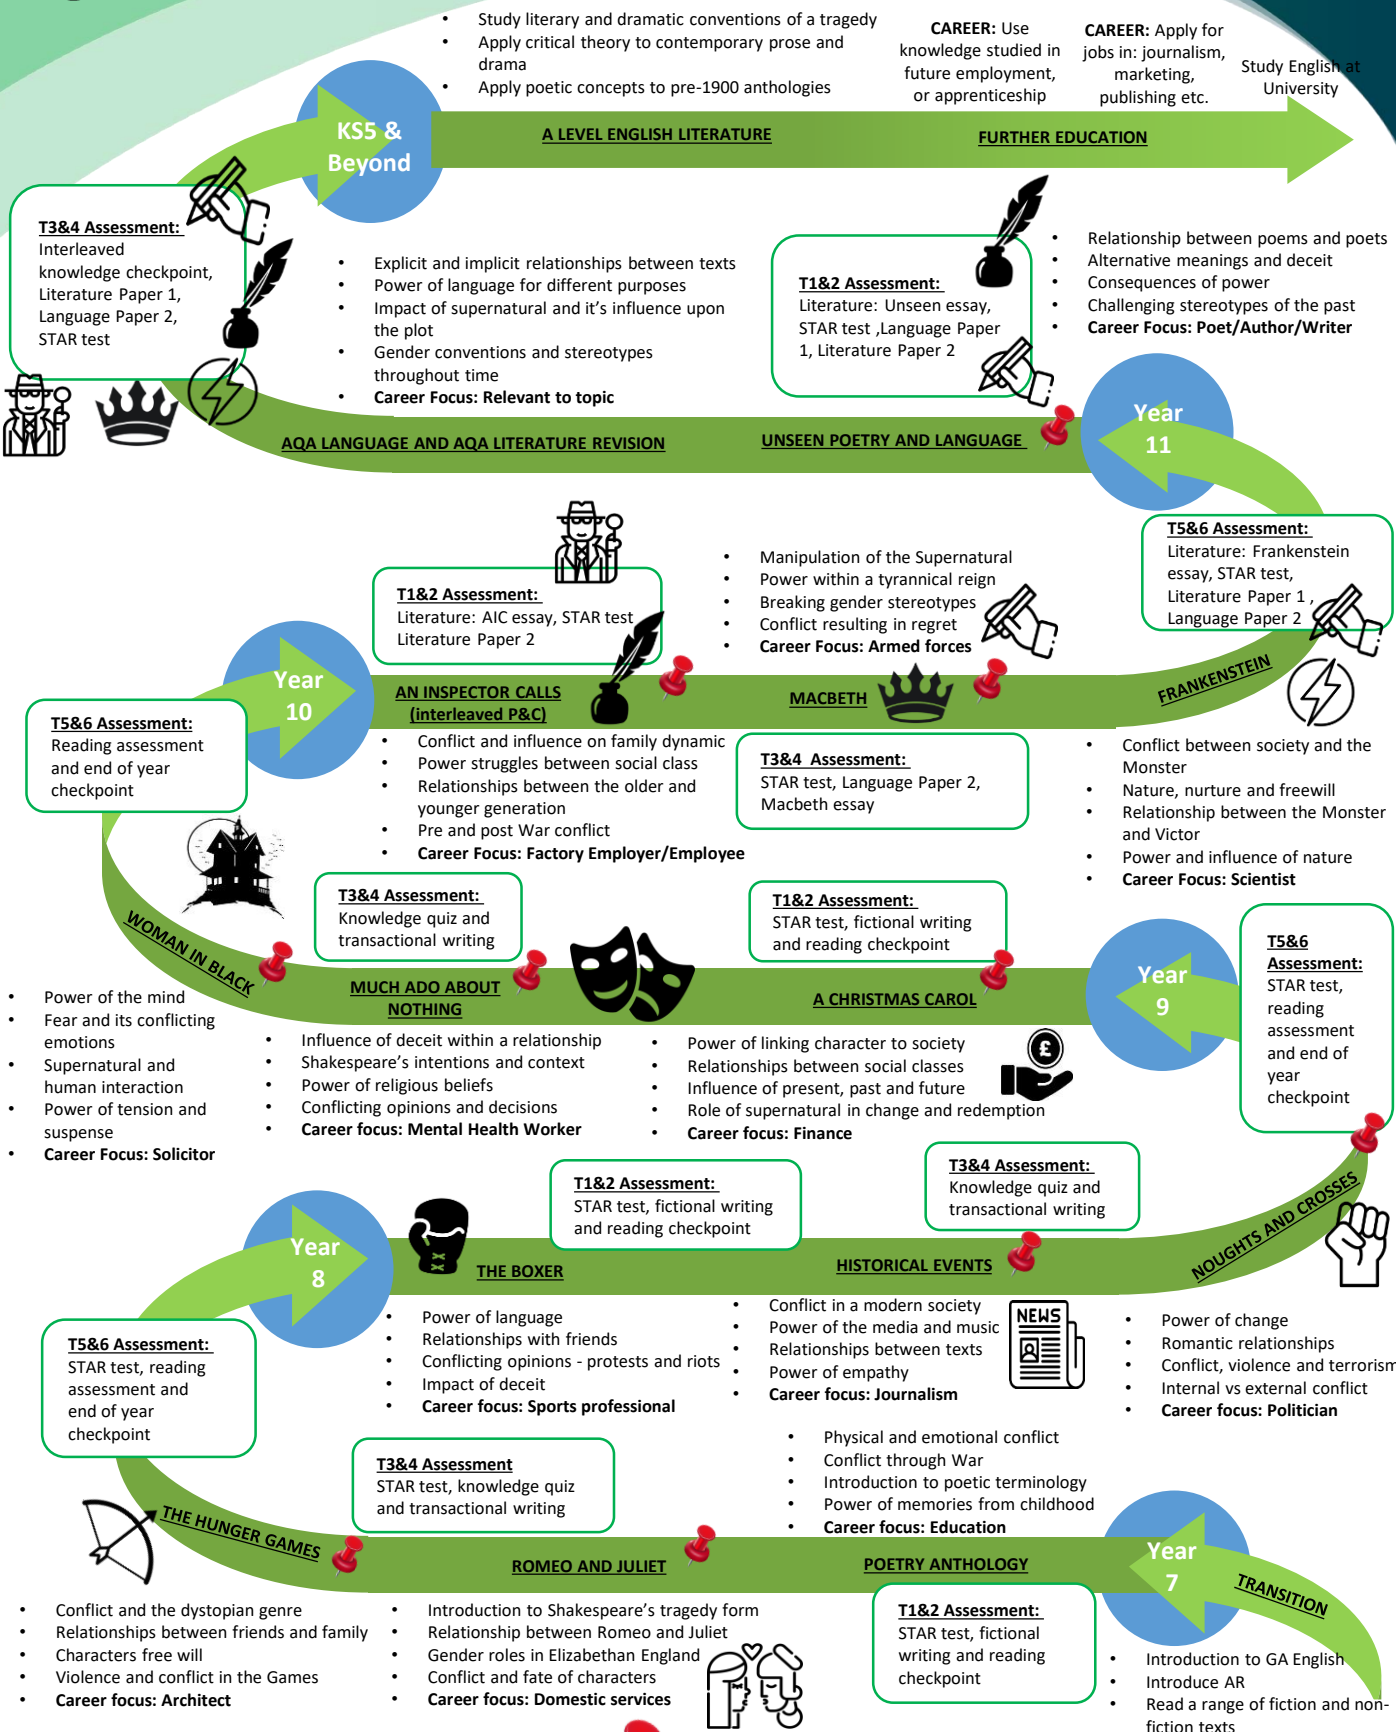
- Study literary and dramatic conventions of a tragedy
- Apply critical theory to contemporary prose and drama
- Apply poetic concepts to pre-1900 anthologies

**CAREER:** Use knowledge studied in future employment, or apprenticeship

**CAREER:** Apply for jobs in: journalism, marketing, publishing etc.

Study English at University

KS5 & Beyond

A LEVEL ENGLISH LITERATURE

FURTHER EDUCATION

**T3&4 Assessment:** Interleaved knowledge checkpoint, Literature Paper 1, Language Paper 2, STAR test

- Explicit and implicit relationships between texts
- Power of language for different purposes
- Impact of supernatural and it's influence upon the plot
- Gender conventions and stereotypes throughout time
- **Career Focus: Relevant to topic**

**T1&2 Assessment:** Literature: Unseen essay, STAR test ,Language Paper 1, Literature Paper 2

- Relationship between poems and poets
- Alternative meanings and deceit
- Consequences of power
- Challenging stereotypes of the past
- **Career Focus: Poet/Author/Writer**

AQA LANGUAGE AND AQA LITERATURE REVISION

UNSEEN POETRY AND LANGUAGE

Year 11

**T5&6 Assessment:** Literature: Frankenstein essay, STAR test, Literature Paper 1 , Language Paper 2

- Manipulation of the Supernatural
- Power within a tyrannical reign
- Breaking gender stereotypes
- Conflict resulting in regret
- **Career Focus: Armed forces**

**T1&2 Assessment:** Literature: AIC essay, STAR test Literature Paper 2

Year 10

AN INSPECTOR CALLS (interleaved P&C)

MACBETH

FRANKENSTEIN

**T5&6 Assessment:** Reading assessment and end of year checkpoint

- Conflict and influence on family dynamic
- Power struggles between social class
- Relationships between the older and younger generation
- Pre and post War conflict
- **Career Focus: Factory Employer/Employee**

**T3&4 Assessment:** STAR test, Language Paper 2, Macbeth essay

- Conflict between society and the Monster
- Nature, nurture and freewill
- Relationship between the Monster and Victor
- Power and influence of nature
- **Career Focus: Scientist**

**T3&4 Assessment:** Knowledge quiz and transactional writing

**T1&2 Assessment:** STAR test, fictional writing and reading checkpoint

Year 9

**T5&6 Assessment:** STAR test, reading assessment and end of year checkpoint

WOMAN IN BLACK

MUCH ADO ABOUT NOTHING

A CHRISTMAS CAROL

- Power of the mind
- Fear and its conflicting emotions
- Supernatural and human interaction
- Power of tension and suspense
- **Career Focus: Solicitor**

- Influence of deceit within a relationship
- Shakespeare's intentions and context
- Power of religious beliefs
- Conflicting opinions and decisions
- **Career focus: Mental Health Worker**

- Power of linking character to society
- Relationships between social classes
- Influence of present, past and future
- Role of supernatural in change and redemption
- **Career focus: Finance**

£

**T1&2 Assessment:** STAR test, fictional writing and reading checkpoint

**T3&4 Assessment:** Knowledge quiz and transactional writing

Year 8

THE BOXER

HISTORICAL EVENTS

NOUGHTS AND CROSSES

**T5&6 Assessment:** STAR test, reading assessment and end of year checkpoint

- Power of language
- Relationships with friends
- Conflicting opinions - protests and riots
- Impact of deceit
- **Career focus: Sports professional**

- Conflict in a modern society
- Power of the media and music
- Relationships between texts
- Power of empathy
- **Career focus: Journalism**

NEWS

- Power of change
- Romantic relationships
- Conflict, violence and terrorism
- Internal vs external conflict
- **Career focus: Politician**

**T3&4 Assessment** STAR test, knowledge quiz and transactional writing

- Physical and emotional conflict
- Conflict through War
- Introduction to poetic terminology
- Power of memories from childhood
- **Career focus: Education**

THE HUNGER GAMES

ROMEO AND JULIET

POETRY ANTHOLOGY

Year 7

TRANSITION

- Conflict and the dystopian genre
- Relationships between friends and family
- Characters free will
- Violence and conflict in the Games
- **Career focus: Architect**

- Introduction to Shakespeare's tragedy form
- Relationship between Romeo and Juliet
- Gender roles in Elizabethan England
- Conflict and fate of characters
- **Career focus: Domestic services**

**T1&2 Assessment:** STAR test, fictional writing and reading checkpoint

- Introduction to GA English
- Introduce AR
- Read a range of fiction and non-fiction texts